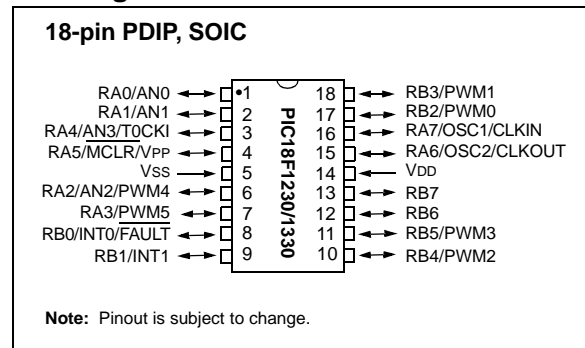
18-pin PDIP, SOIC

RA0/AN0 •1
RA1/AN1 2
RA4/$\overline{AN3}$/T0CKI 3
RA5/$\overline{MCLR}$/VPP 4
VSS 5
RA2/AN2/PWM4 6
RA3/$\overline{PWM5}$ 7
RB0/INT0/$\overline{FAULT}$ 8
RB1/INT1 9

PIC18F1230/1330

18 RB3/PWM1
17 RB2/PWM0
16 RA7/OSC1/CLKIN
15 RA6/OSC2/CLKOUT
14 VDD
13 RB7
12 RB6
11 RB5/PWM3
10 RB4/PWM2

Note: Pinout is subject to change.